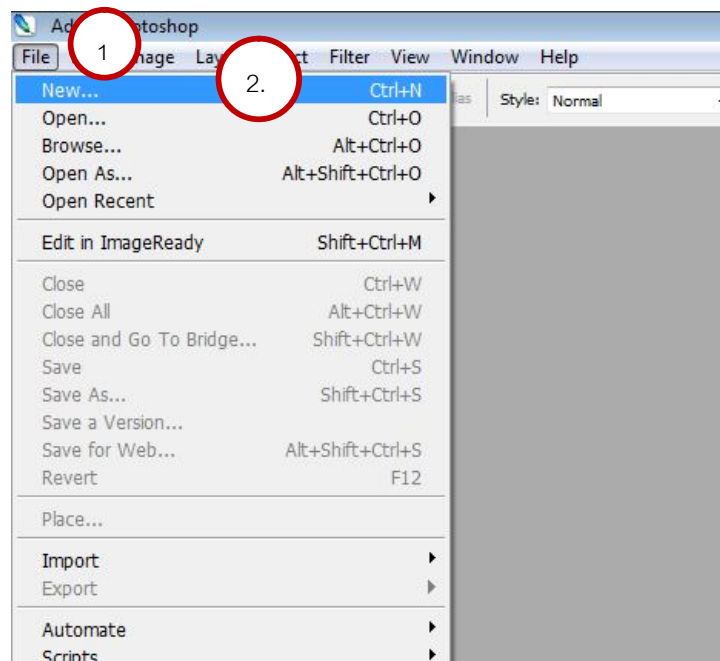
Ad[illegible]otoshop

File 1 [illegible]mage Lay 2. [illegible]ct Filter View Window Help

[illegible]ias Style: Normal

| | |
|---|---|
| New... | Ctrl+N |
| Open... | Ctrl+O |
| Browse... | Alt+Ctrl+O |
| Open As... | Alt+Shift+Ctrl+O |
| Open Recent | |
| Edit in ImageReady | Shift+Ctrl+M |
| Close | Ctrl+W |
| Close All | Alt+Ctrl+W |
| Close and Go To Bridge... | Shift+Ctrl+W |
| Save | Ctrl+S |
| Save As... | Shift+Ctrl+S |
| Save a Version... | |
| Save for Web... | Alt+Shift+Ctrl+S |
| Revert | F12 |
| Place... | |
| Import | |
| Export | |
| Automate | |
| Scripts | |